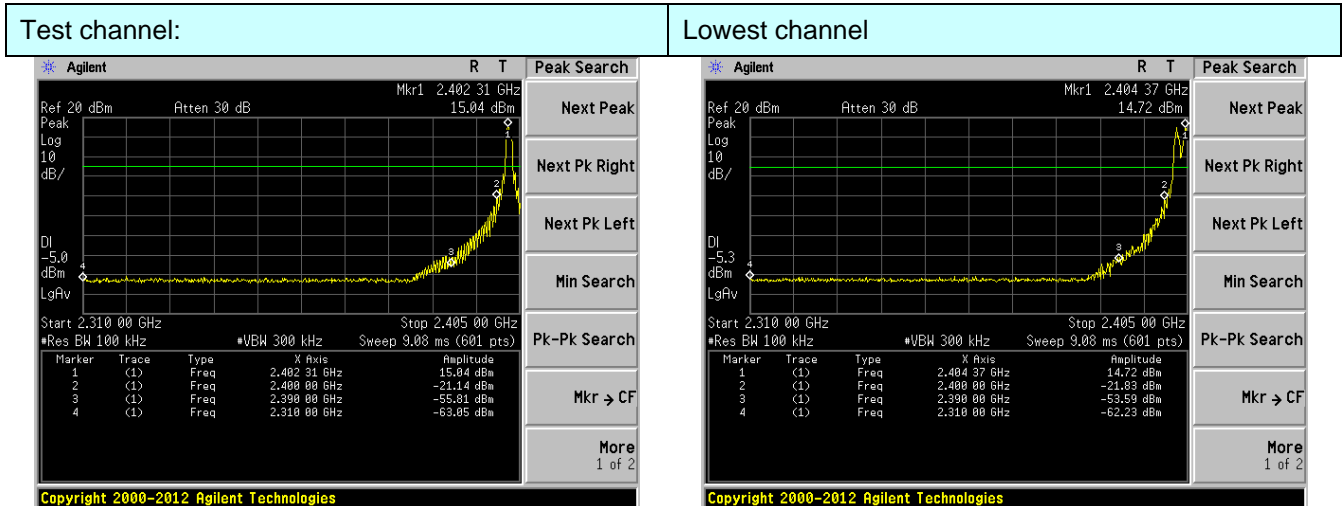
Test channel:

Lowest channel

Agilent R T

Peak Search

Mkr1 2.402 31 GHz
Ref 20 dBm Atten 30 dB 15.04 dBm
Peak
Log
10
dB/

Dl
-5.0
dBm

LgAv

Start 2.310 00 GHz Stop 2.405 00 GHz
#Res BW 100 kHz #VBW 300 kHz Sweep 9.08 ms (601 pts)

| Marker | Trace | Type | X Axis | Amplitude |
|---|---|---|---|---|
| 1 | (1) | Freq | 2.402 31 GHz | 15.04 dBm |
| 2 | (1) | Freq | 2.400 00 GHz | -21.14 dBm |
| 3 | (1) | Freq | 2.390 00 GHz | -55.81 dBm |
| 4 | (1) | Freq | 2.310 00 GHz | -63.05 dBm |

Next Peak
Next Pk Right
Next Pk Left
Min Search
Pk-Pk Search
Mkr → CF
More
1 of 2

Copyright 2000-2012 Agilent Technologies

Agilent R T

Peak Search

Mkr1 2.404 37 GHz
Ref 20 dBm Atten 30 dB 14.72 dBm
Peak
Log
10
dB/

Dl
-5.3
dBm

LgAv

Start 2.310 00 GHz Stop 2.405 00 GHz
#Res BW 100 kHz #VBW 300 kHz Sweep 9.08 ms (601 pts)

| Marker | Trace | Type | X Axis | Amplitude |
|---|---|---|---|---|
| 1 | (1) | Freq | 2.404 37 GHz | 14.72 dBm |
| 2 | (1) | Freq | 2.400 00 GHz | -21.83 dBm |
| 3 | (1) | Freq | 2.390 00 GHz | -53.59 dBm |
| 4 | (1) | Freq | 2.310 00 GHz | -62.23 dBm |

Next Peak
Next Pk Right
Next Pk Left
Min Search
Pk-Pk Search
Mkr → CF
More
1 of 2

Copyright 2000-2012 Agilent Technologies